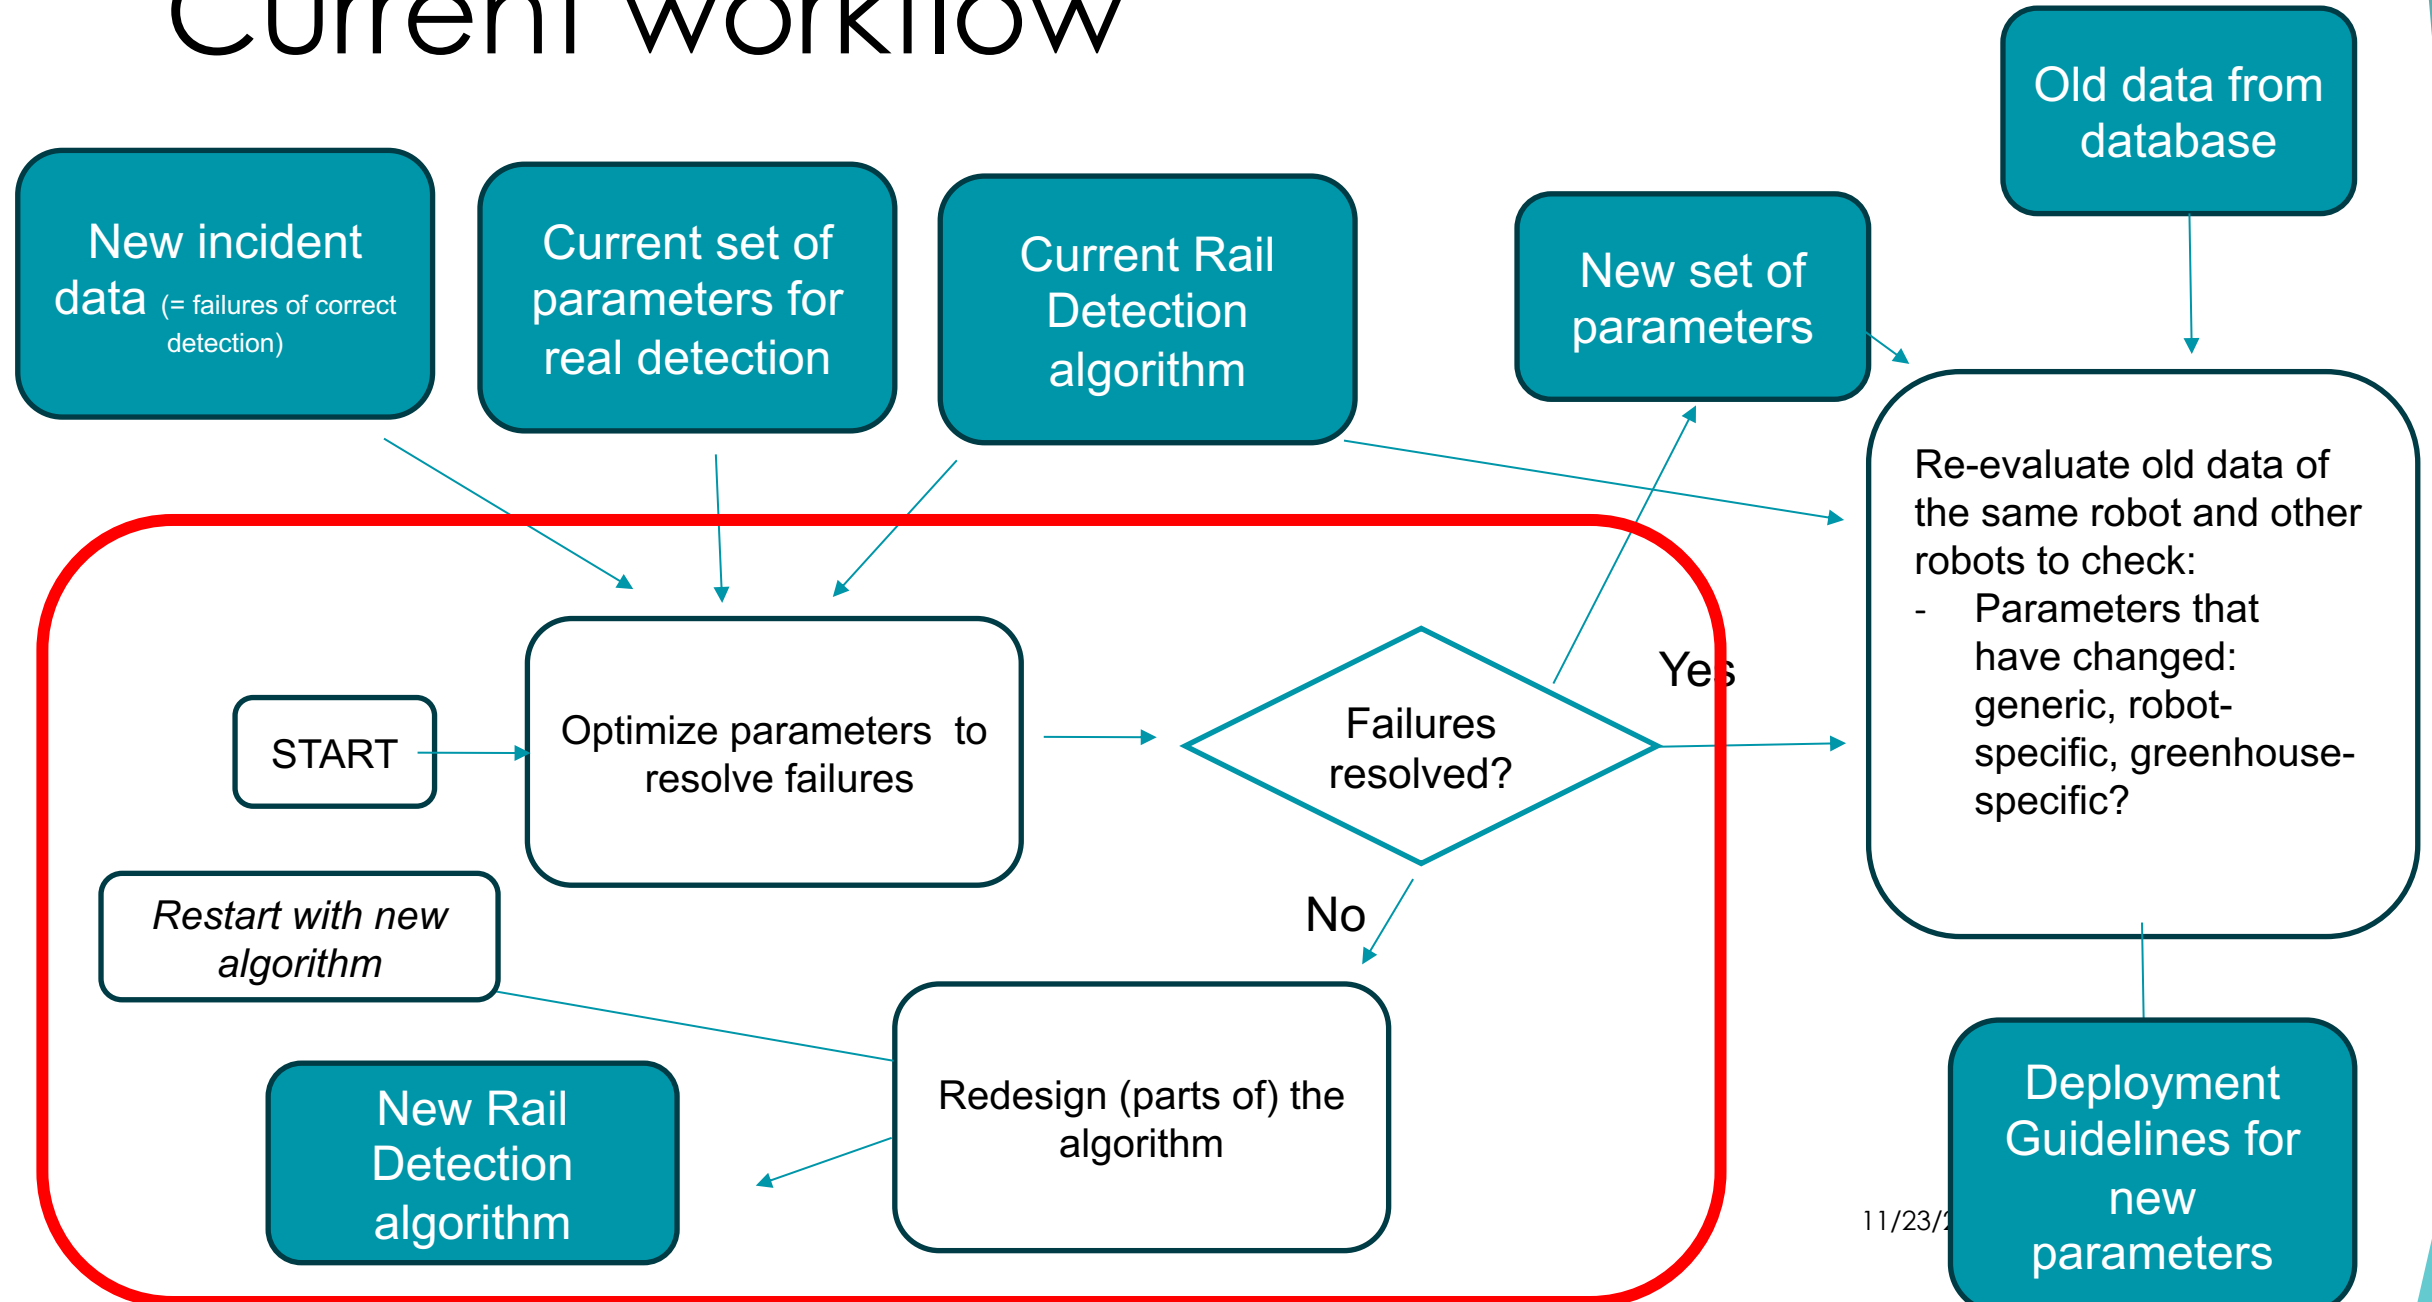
Current workflow

Old data from database

New incident data (= failures of correct detection)

Current set of parameters for real detection

Current Rail Detection algorithm

New set of parameters

Re-evaluate old data of the same robot and other robots to check:
- Parameters that have changed: generic, robot-specific, greenhouse-specific?

START

Optimize parameters to resolve failures

Failures resolved?

Yes

No

Restart with new algorithm

Redesign (parts of) the algorithm

New Rail Detection algorithm

11/23/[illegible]

Deployment Guidelines for new parameters